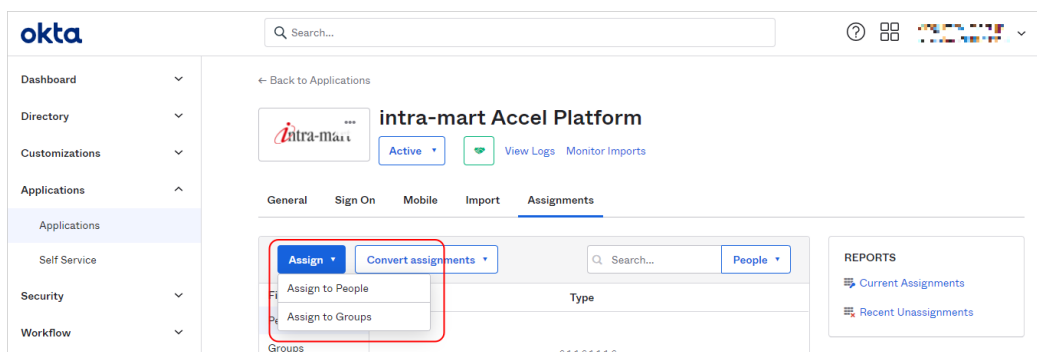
okta

Search...

Dashboard
Directory
Customizations
Applications
Applications
Self Service
Security
Workflow

← Back to Applications

intra-mart

intra-mart Accel Platform

Active ▾

View Logs Monitor Imports

General Sign On Mobile Import Assignments

Assign ▾ Convert assignments ▾

Search... People ▾

Assign to People
Assign to Groups

Fi
Pe
Groups

Type

REPORTS
Current Assignments
Recent Unassignments